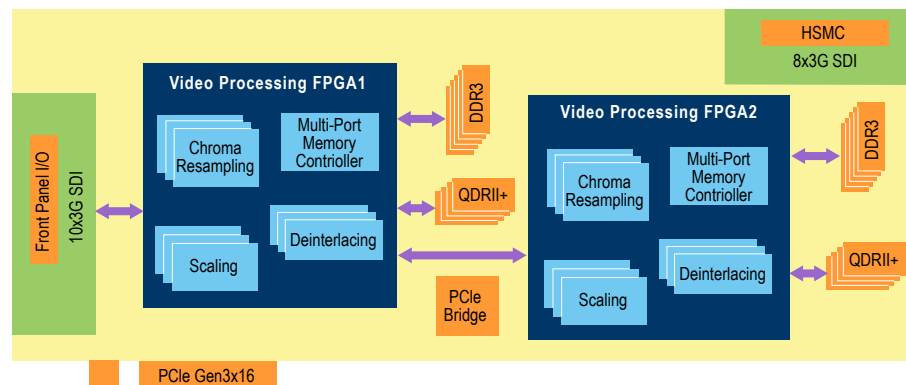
HSMC
8x3G SDI

Front Panel I/O
10x3G SDI

Video Processing FPGA1
Chroma Resampling
Multi-Port Memory Controller
Deinterlacing
Scaling

DDR3
QDRII+

PCIe Bridge

Video Processing FPGA2
Chroma Resampling
Multi-Port Memory Controller
Deinterlacing
Scaling

DDR3
QDRII+

PCIe Gen3x16